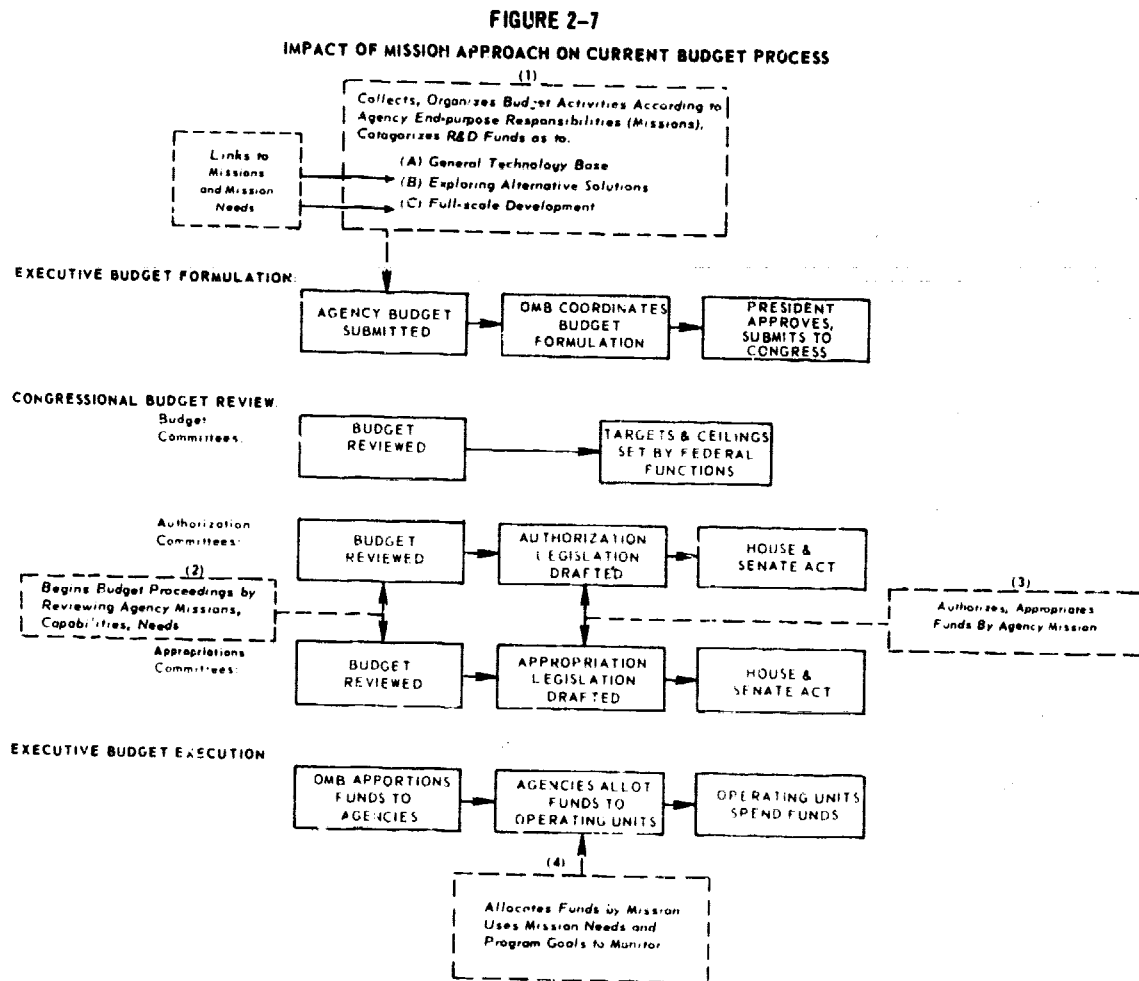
FIGURE 2–7

IMPACT OF MISSION APPROACH ON CURRENT BUDGET PROCESS

(1)
Collects, Organizes Budget Activities According to Agency End-purpose Responsibilities (Missions), Categorizes R&D Funds as to:
(A) General Technology Base
(B) Exploring Alternative Solutions
(C) Full-scale Development

Links to Missions and Mission Needs

EXECUTIVE BUDGET FORMULATION:

AGENCY BUDGET SUBMITTED

OMB COORDINATES BUDGET FORMULATION

PRESIDENT APPROVES, SUBMITS TO CONGRESS

CONGRESSIONAL BUDGET REVIEW:

Budget Committees:

BUDGET REVIEWED

TARGETS & CEILINGS SET BY FEDERAL FUNCTIONS

Authorization Committees:

BUDGET REVIEWED

AUTHORIZATION LEGISLATION DRAFTED

HOUSE & SENATE ACT

(2)
Begins Budget Proceedings by Reviewing Agency Missions, Capabilities, Needs

(3)
Authorizes, Appropriates Funds By Agency Mission

Appropriations Committees:

BUDGET REVIEWED

APPROPRIATION LEGISLATION DRAFTED

HOUSE & SENATE ACT

EXECUTIVE BUDGET EXECUTION

OMB APPORTIONS FUNDS TO AGENCIES

AGENCIES ALLOT FUNDS TO OPERATING UNITS

OPERATING UNITS SPEND FUNDS

(4)
Allocates Funds by Mission Uses Mission Needs and Program Goals to Monitor